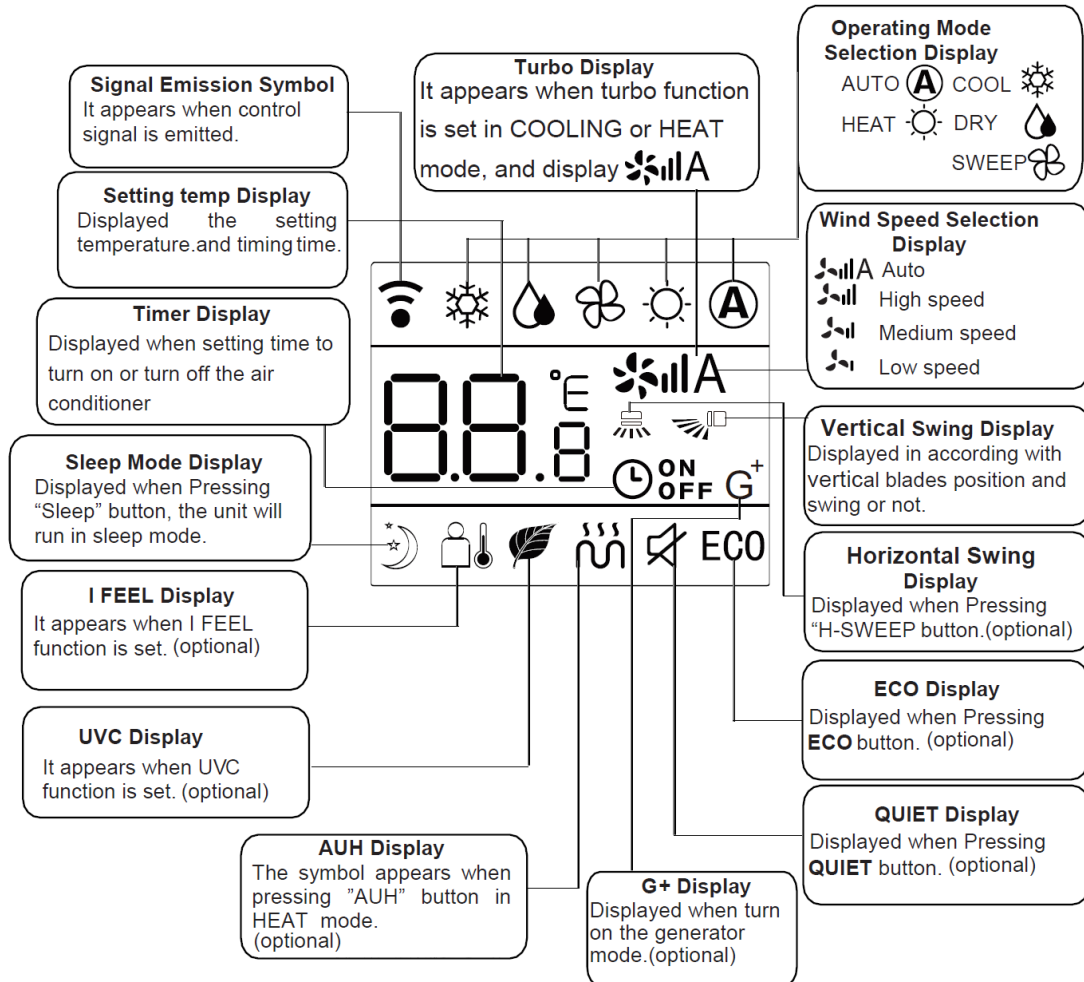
Signal Emission Symbol
It appears when control signal is emitted.

Turbo Display
It appears when turbo function is set in COOLING or HEAT mode, and display A

Operating Mode Selection Display
AUTO A COOL
HEAT DRY
SWEEP

Setting temp Display
Displayed the setting temperature.and timing time.

Wind Speed Selection Display
A Auto
High speed
Medium speed
Low speed

Timer Display
Displayed when setting time to turn on or turn off the air conditioner

A

88.8 °E

ON OFF G+

Vertical Swing Display
Displayed in according with vertical blades position and swing or not.

Sleep Mode Display
Displayed when Pressing “Sleep” button, the unit will run in sleep mode.

ECO

Horizontal Swing Display
Displayed when Pressing “H-SWEEP button.(optional)

I FEEL Display
It appears when I FEEL function is set. (optional)

ECO Display
Displayed when Pressing ECO button. (optional)

UVC Display
It appears when UVC function is set. (optional)

QUIET Display
Displayed when Pressing QUIET button. (optional)

AUH Display
The symbol appears when pressing ”AUH” button in HEAT mode. (optional)

G+ Display
Displayed when turn on the generator mode.(optional)